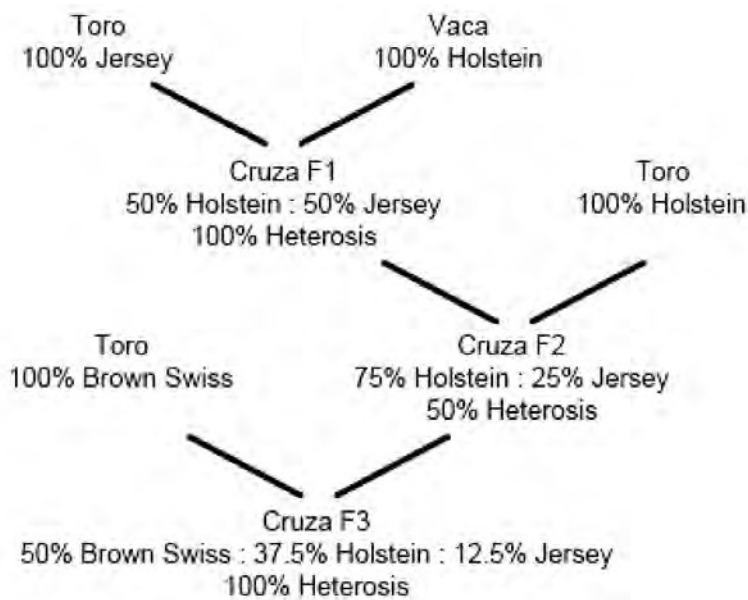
Toro
100% Jersey

Vaca
100% Holstein

Cruza F1
50% Holstein : 50% Jersey
100% Heterosis

Toro
100% Holstein

Toro
100% Brown Swiss

Cruza F2
75% Holstein : 25% Jersey
50% Heterosis

Cruza F3
50% Brown Swiss : 37.5% Holstein : 12.5% Jersey
100% Heterosis